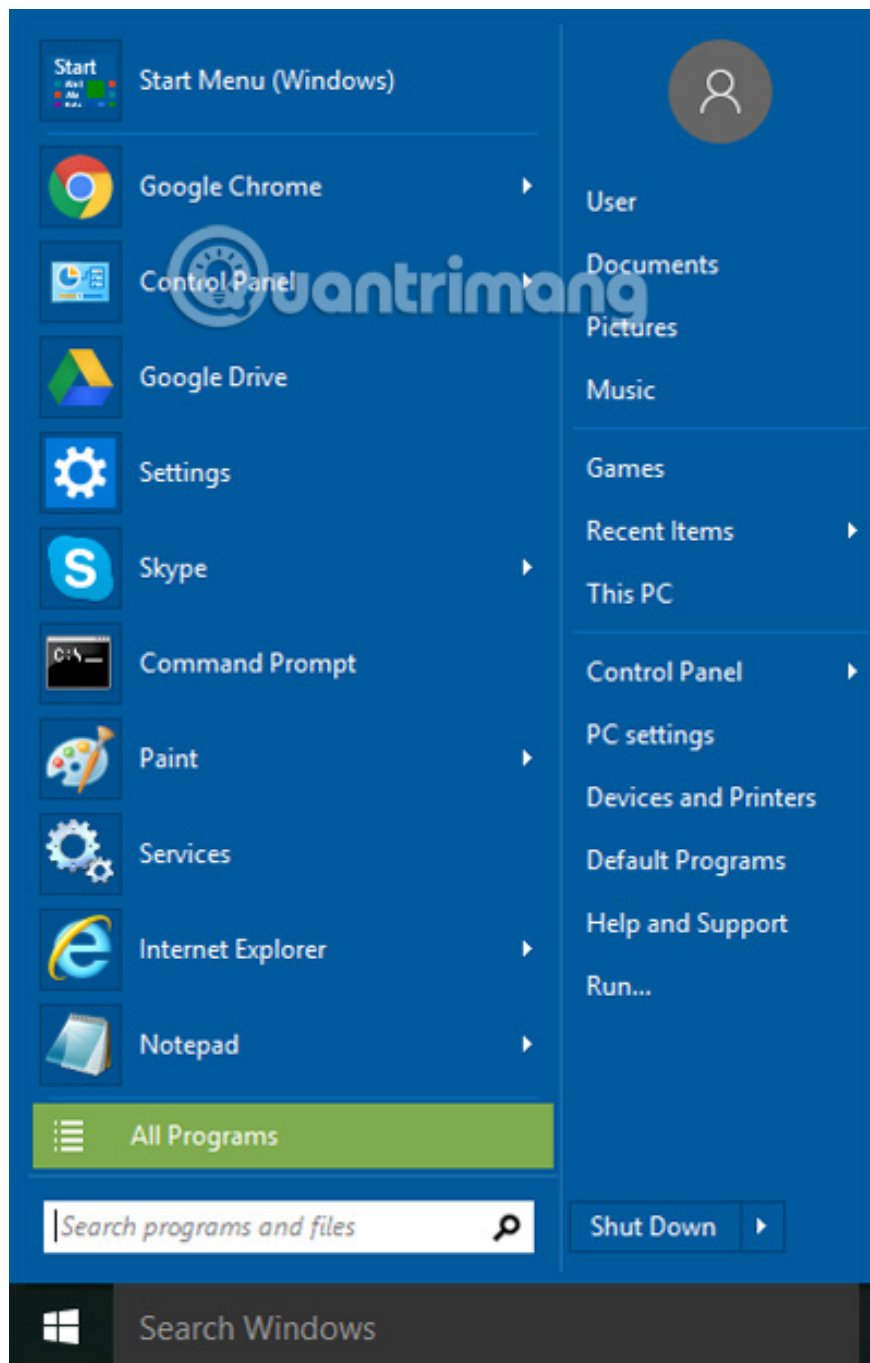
Start

Start Menu (Windows)

Google Chrome

Control Panel

Google Drive

Settings

Skype

Command Prompt

Paint

Services

Internet Explorer

Notepad

All Programs

Search programs and files

User

Documents

Pictures

Music

Games

Recent Items

This PC

Control Panel

PC settings

Devices and Printers

Default Programs

Help and Support

Run...

Shut Down

Search Windows

quantrimang